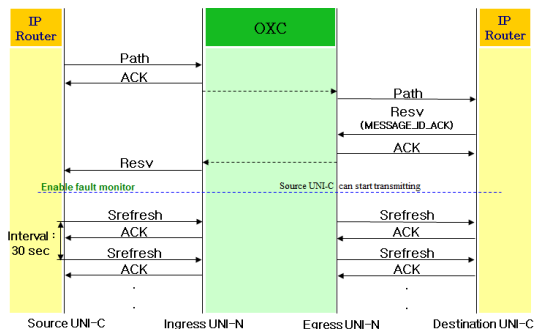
IP Router

OXC

IP Router

Path

ACK

Path

Resv

(MESSAGE_ID_ACK)

ACK

Resv

Enable fault monitor

Source UNI-C can start transmitting

Interval : 30 sec

Srefresh

ACK

Srefresh

ACK

Srefresh

ACK

Srefresh

ACK

.

.

.

.

Source UNI-C

Ingress UNI-N

Egress UNI-N

Destination UNI-C